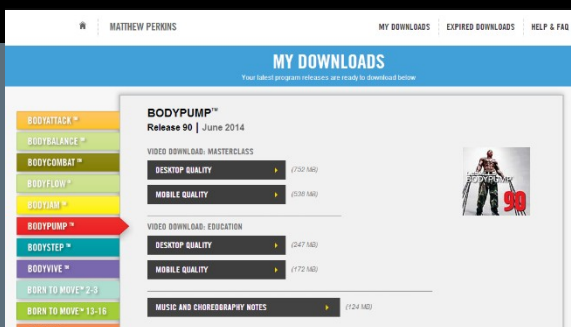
MATTHEW PERKINS

MY DOWNLOADS | EXPIRED DOWNLOADS | HELP & FAQ

MY DOWNLOADS

Your latest program releases are ready to download below

BODYATTACK™
BODYBALANCE™
BODYCOMBAT™
BODYFLOW™
BODYJAM™
BODYPUMP™
BODYSTEP™
BODYVIVE™
BORN TO MOVE™ 2-3
BORN TO MOVE™ 13-16

BODYPUMP™

Release 90 | June 2014

VIDEO DOWNLOAD: MASTERCLASS

DESKTOP QUALITY (732 MB)

MOBILE QUALITY (536 MB)

VIDEO DOWNLOAD: EDUCATION

DESKTOP QUALITY (247 MB)

MOBILE QUALITY (172 MB)

MUSIC AND CHOREOGRAPHY NOTES (124 MB)

BODYPUMP 90